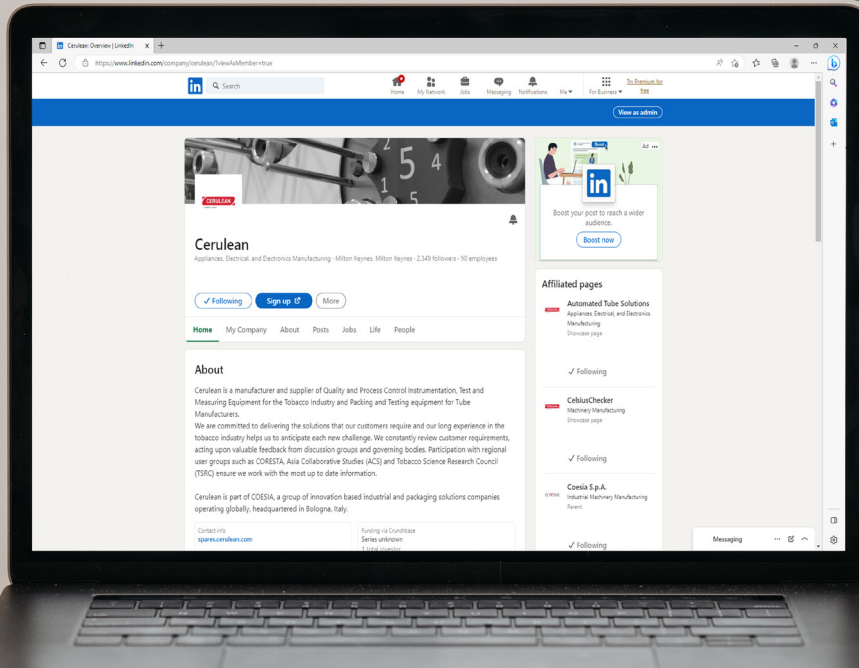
Cerulean: Overview | LinkedIn ×

https://www.linkedin.com/company/cerulean/?viewAsMember=true

in Search

Home My Network Jobs Messaging Notifications Me For Business Try Premium for free

View as admin

CERULEAN

Cerulean

Appliances, Electrical, and Electronics Manufacturing · Milton Keynes, Milton Keynes · 2,349 followers · 90 employees

✓ Following Sign up More

Home My Company About Posts Jobs Life People

About

Cerulean is a manufacturer and supplier of Quality and Process Control Instrumentation, Test and Measuring Equipment for the Tobacco Industry and Packing and Testing equipment for Tube Manufacturers.

We are committed to delivering the solutions that our customers require and our long experience in the tobacco industry helps us to anticipate each new challenge. We constantly review customer requirements, acting upon valuable feedback from discussion groups and governing bodies. Participation with regional user groups such as CORESTA, Asia Collaborative Studies (ACS) and Tobacco Science Research Council (TSRC) ensure we work with the most up to date information.

Cerulean is part of COESIA, a group of innovation based industrial and packaging solutions companies operating globally, headquartered in Bologna, Italy.

Contact info
spares.cerulean.com

Funding via Crunchbase
Series unknown
1 total investor

Ad

Boost

Boost your post to reach a wider audience.

Boost now

Affiliated pages

Automated Tube Solutions
Appliances, Electrical, and Electronics Manufacturing
Showcase page

✓ Following

CelsiusChecker
Machinery Manufacturing
Showcase page

✓ Following

Coesia S.p.A.
Industrial Machinery Manufacturing
Parent

✓ Following

Messaging